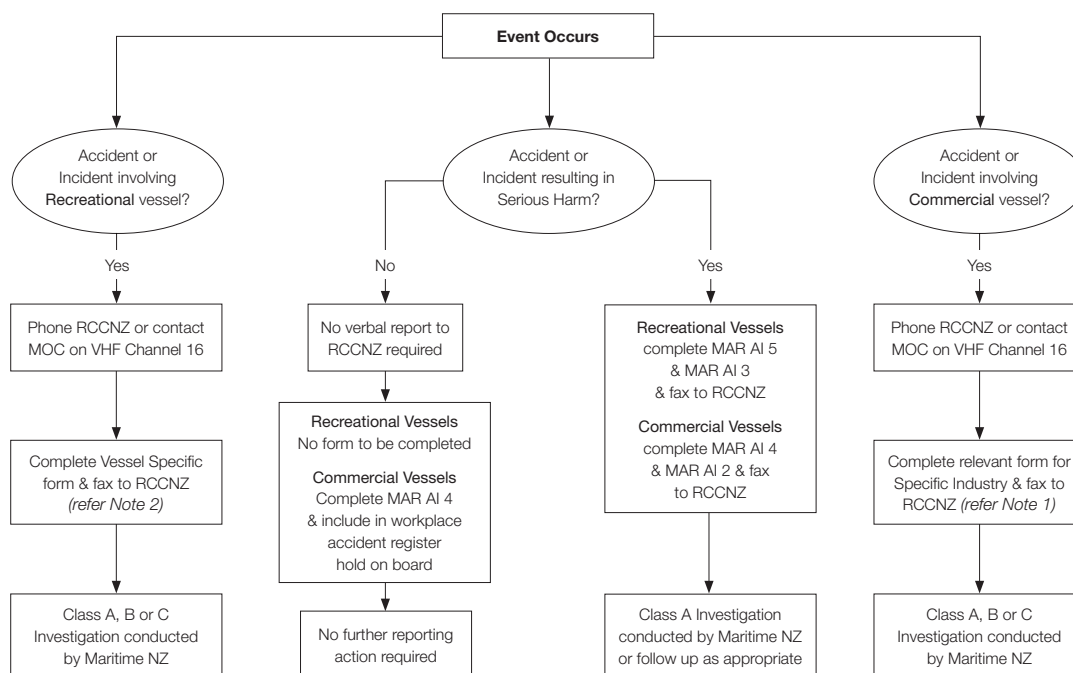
Event Occurs

Accident or Incident involving Recreational vessel?

Yes

Phone RCCNZ or contact MOC on VHF Channel 16

Complete Vessel Specific form & fax to RCCNZ *(refer Note 2)*

Class A, B or C Investigation conducted by Maritime NZ

Accident or Incident resulting in Serious Harm?

No

No verbal report to RCCNZ required

Recreational Vessels
No form to be completed

Commercial Vessels
Complete MAR AI 4 & include in workplace accident register hold on board

No further reporting action required

Yes

Recreational Vessels
complete MAR AI 5 & MAR AI 3 & fax to RCCNZ

Commercial Vessels
complete MAR AI 4 & MAR AI 2 & fax to RCCNZ

Class A Investigation conducted by Maritime NZ or follow up as appropriate

Accident or Incident involving Commercial vessel?

Yes

Phone RCCNZ or contact MOC on VHF Channel 16

Complete relevant form for Specific Industry & fax to RCCNZ *(refer Note 1)*

Class A, B or C Investigation conducted by Maritime NZ